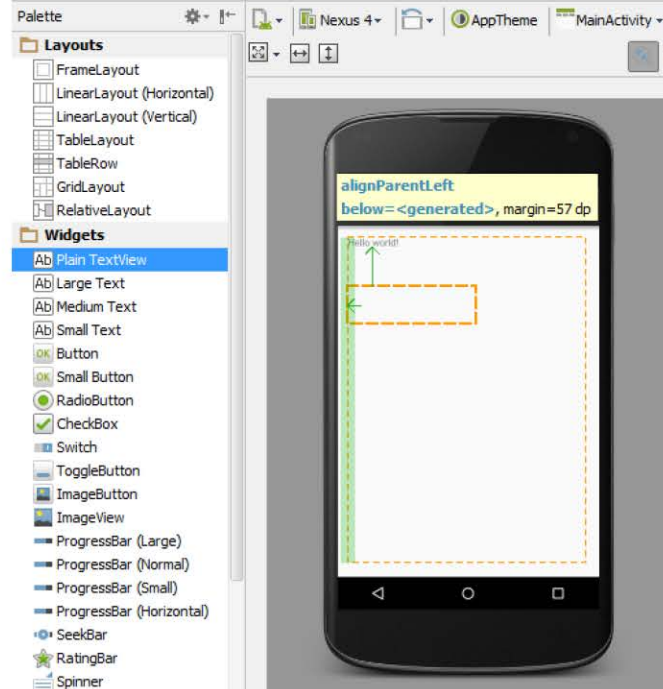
Palette

Layouts
FrameLayout
LinearLayout (Horizontal)
LinearLayout (Vertical)
TableLayout
TableRow
GridLayout
RelativeLayout

Widgets
Ab Plain TextView
Ab Large Text
Ab Medium Text
Ab Small Text
OK Button
OK Small Button
RadioButton
CheckBox
Switch
ToggleButton
ImageButton
ImageView
ProgressBar (Large)
ProgressBar (Normal)
ProgressBar (Small)
ProgressBar (Horizontal)
SeekBar
RatingBar
Spinner

Nexus 4 AppTheme MainActivity

alignParentLeft
below=<generated>, margin=57 dp

Hello world!